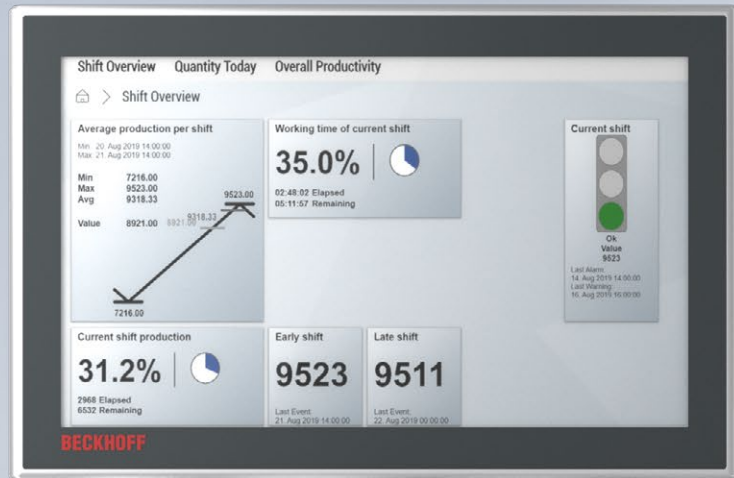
Shift Overview Quantity Today Overall Productivity

Shift Overview

Average production per shift

Min: 20. Aug 2019 14:00:00
Max: 21. Aug 2019 14:00:00

Min 7216.00
Max 9523.00
Avg 9318.33

Value 8921.00 8921.00

9523.00
9318.33
7216.00

Working time of current shift

35.0%

02:48:02 Elapsed
05:11:57 Remaining

Current shift

Ok
Value
9523

Last Alarm:
14. Aug 2019 14:00:00
Last Warning:
16. Aug 2019 10:00:00

Current shift production

31.2%

2968 Elapsed
6532 Remaining

Early shift

9523

Last Event:
21. Aug 2019 14:00:00

Late shift

9511

Last Event:
22. Aug 2019 00:00:00

BECKHOFF